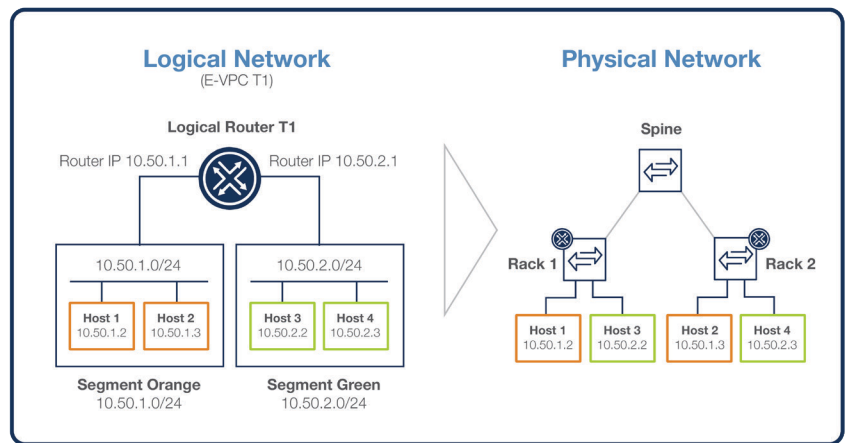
Logical Network
(E-VPC T1)

Logical Router T1

Router IP 10.50.1.1

Router IP 10.50.2.1

10.50.1.0/24

Host 1
10.50.1.2

Host 2
10.50.1.3

10.50.2.0/24

Host 3
10.50.2.2

Host 4
10.50.2.3

Segment Orange
10.50.1.0/24

Segment Green
10.50.2.0/24

Physical Network

Spine

Rack 1

Rack 2

Host 1
10.50.1.2

Host 3
10.50.2.2

Host 2
10.50.1.3

Host 4
10.50.2.3